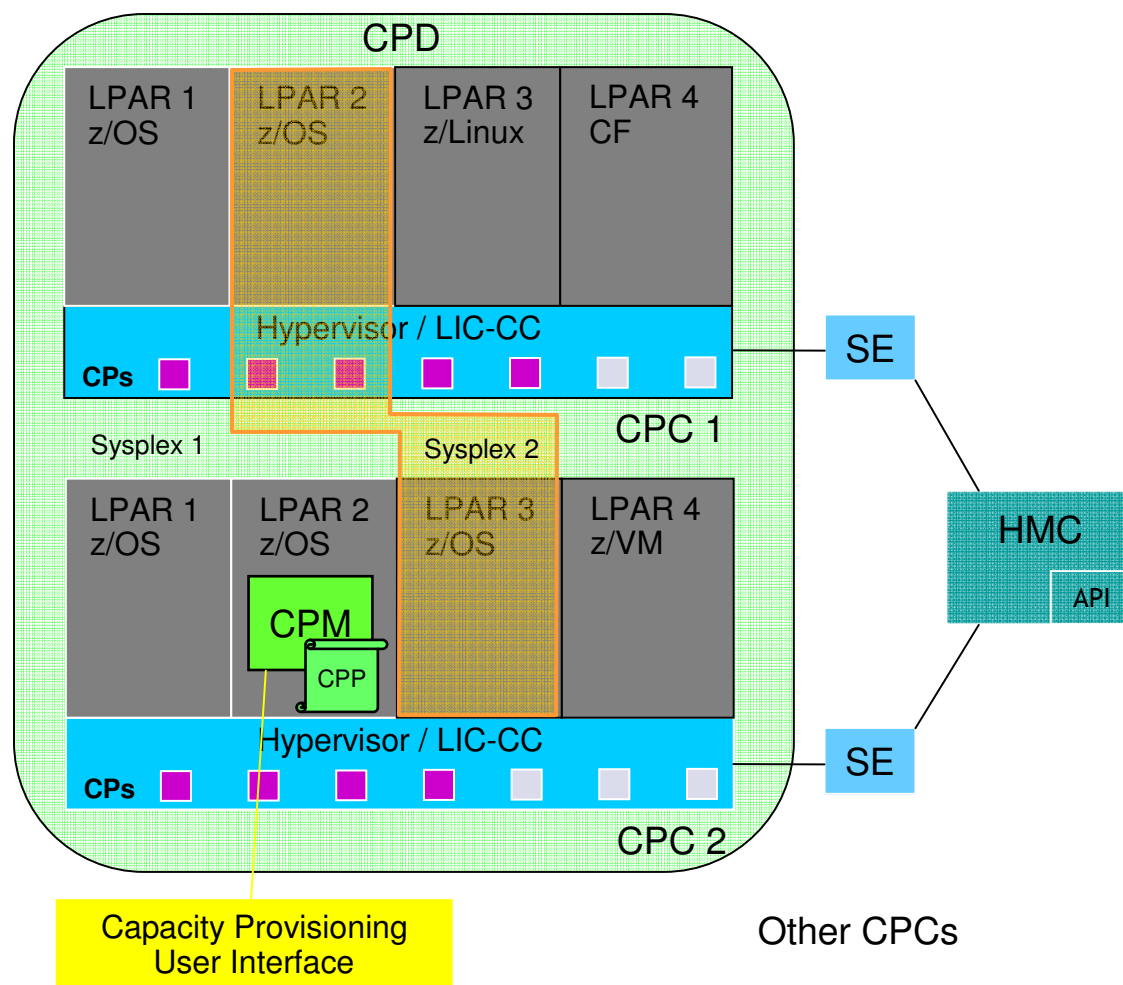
CPD

LPAR 1
z/OS

LPAR 2
z/OS

LPAR 3
z/Linux

LPAR 4
CF

Hypervisor / LIC-CC

CPs

SE

CPC 1

Sysplex 1

Sysplex 2

LPAR 1
z/OS

LPAR 2
z/OS

LPAR 3
z/OS

LPAR 4
z/VM

HMC

API

CPM

CPP

Hypervisor / LIC-CC

CPs

SE

CPC 2

Capacity Provisioning
User Interface

Other CPCs